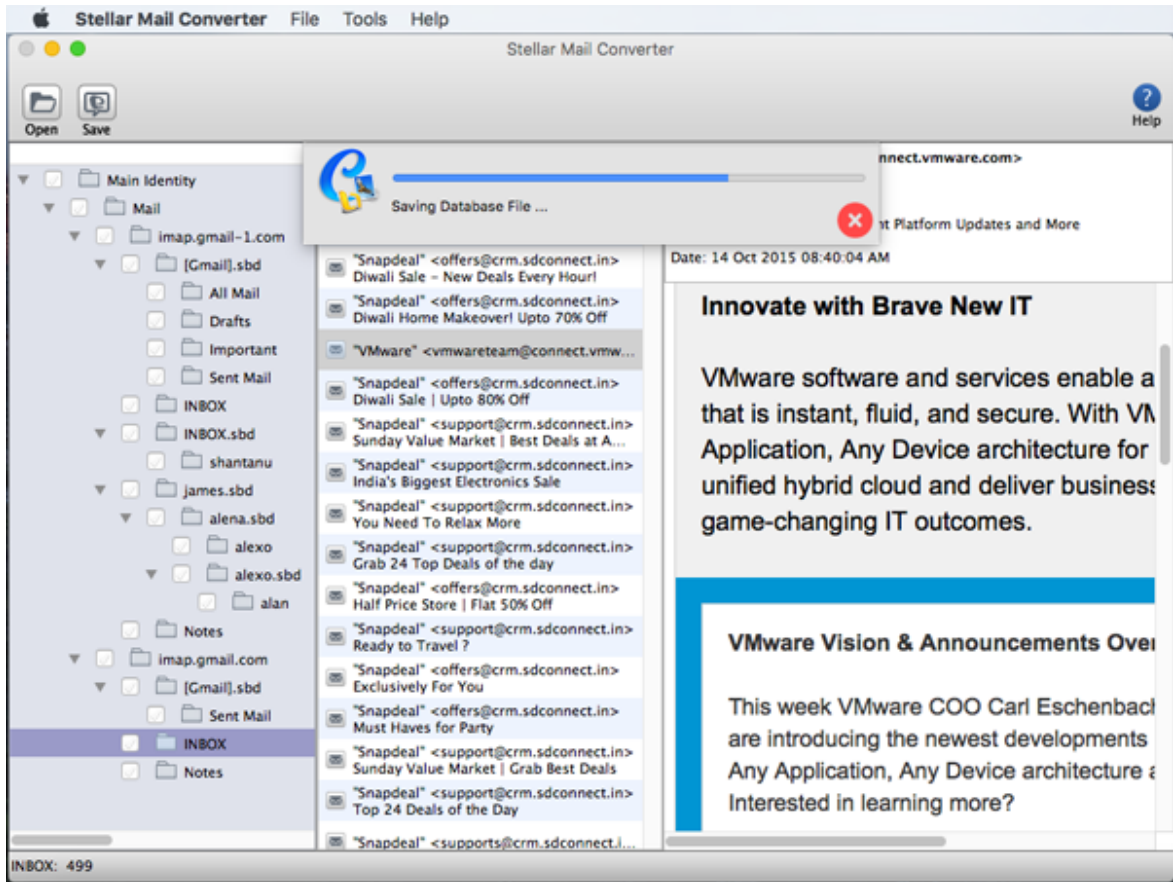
Stellar Mail Converter File Tools Help

Stellar Mail Converter

Open Save

Help

Main Identity
Mail
imap.gmail-1.com
[Gmail].sbd
All Mail
Drafts
Important
Sent Mail
INBOX
INBOX.sbd
shantanu
james.sbd
alena.sbd
alexo
alexo.sbd
alan
Notes
imap.gmail.com
[Gmail].sbd
Sent Mail
INBOX
Notes

Saving Database File ...

"Snapdeal" <offers@crm.sdconnect.in> Diwali Sale - New Deals Every Hour!
"Snapdeal" <offers@crm.sdconnect.in> Diwali Home Makeover! Upto 70% Off
"VMware" <vmwareteam@connect.vmw...
"Snapdeal" <offers@crm.sdconnect.in> Diwali Sale | Upto 80% Off
"Snapdeal" <support@crm.sdconnect.in> Sunday Value Market | Best Deals at A...
"Snapdeal" <support@crm.sdconnect.in> India's Biggest Electronics Sale
"Snapdeal" <support@crm.sdconnect.in> You Need To Relax More
"Snapdeal" <support@crm.sdconnect.in> Grab 24 Top Deals of the day
"Snapdeal" <offers@crm.sdconnect.in> Half Price Store | Flat 50% Off
"Snapdeal" <support@crm.sdconnect.in> Ready to Travel ?
"Snapdeal" <offers@crm.sdconnect.in> Exclusively For You
"Snapdeal" <offers@crm.sdconnect.in> Must Haves for Party
"Snapdeal" <support@crm.sdconnect.in> Sunday Value Market | Grab Best Deals
"Snapdeal" <support@crm.sdconnect.in> Top 24 Deals of the Day
"Snapdeal" <supports@crm.sdconnect.i...

nnect.vmware.com>
nt Platform Updates and More
Date: 14 Oct 2015 08:40:04 AM

Innovate with Brave New IT

VMware software and services enable a that is instant, fluid, and secure. With VM Application, Any Device architecture for unified hybrid cloud and deliver business game-changing IT outcomes.

VMware Vision & Announcements Over

This week VMware COO Carl Eschenbach are introducing the newest developments Any Application, Any Device architecture a Interested in learning more?

INBOX: 499